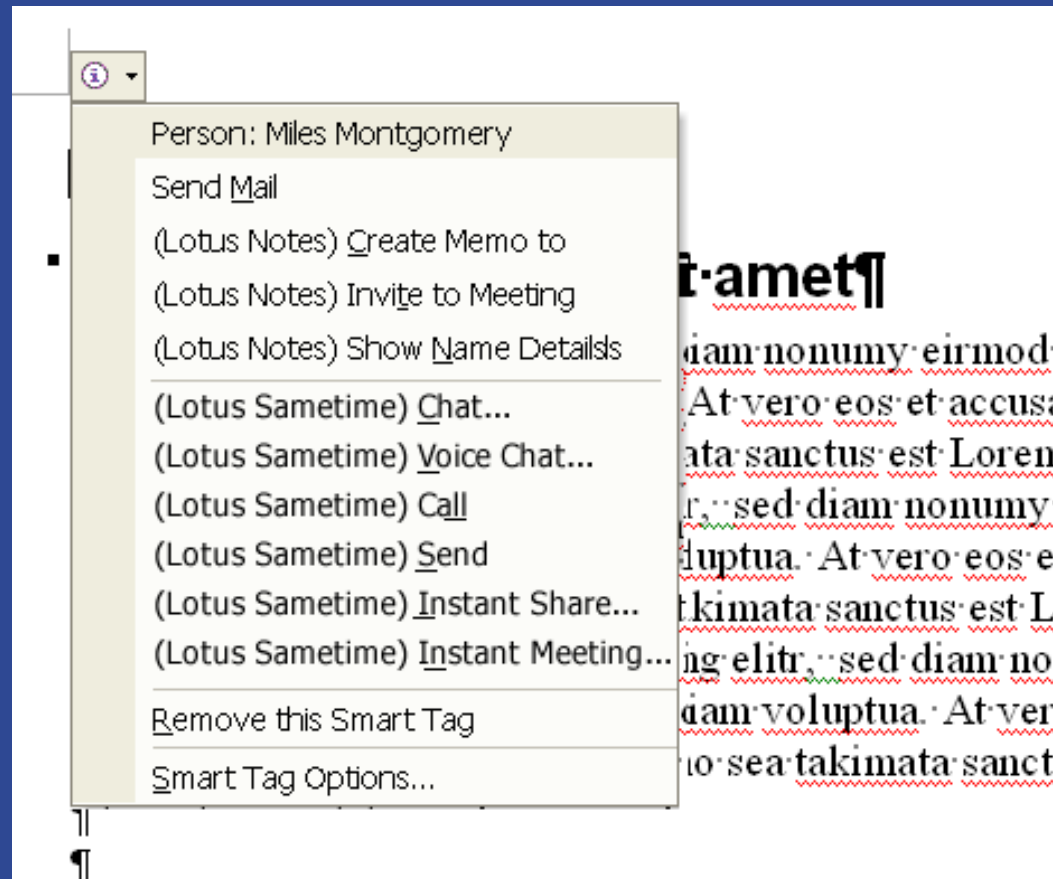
Person: Miles Montgomery
Send Mail
(Lotus Notes) Create Memo to
(Lotus Notes) Invite to Meeting
(Lotus Notes) Show Name Detailsls
(Lotus Sametime) Chat...
(Lotus Sametime) Voice Chat...
(Lotus Sametime) Call
(Lotus Sametime) Send
(Lotus Sametime) Instant Share...
(Lotus Sametime) Instant Meeting...
Remove this Smart Tag
Smart Tag Options...

t·amet¶
diam·nonumy·eirmod
At·vero·eos·et·accusa
ata·sanctus·est·Lorem
r,··sed·diam·nonumy
luptua.·At·vero·eos·e
tkimata·sanctus·est·L
ng·elitr,··sed·diam·no
diam·voluptua.·At·ver
no·sea·takimata·sanct
¶
¶